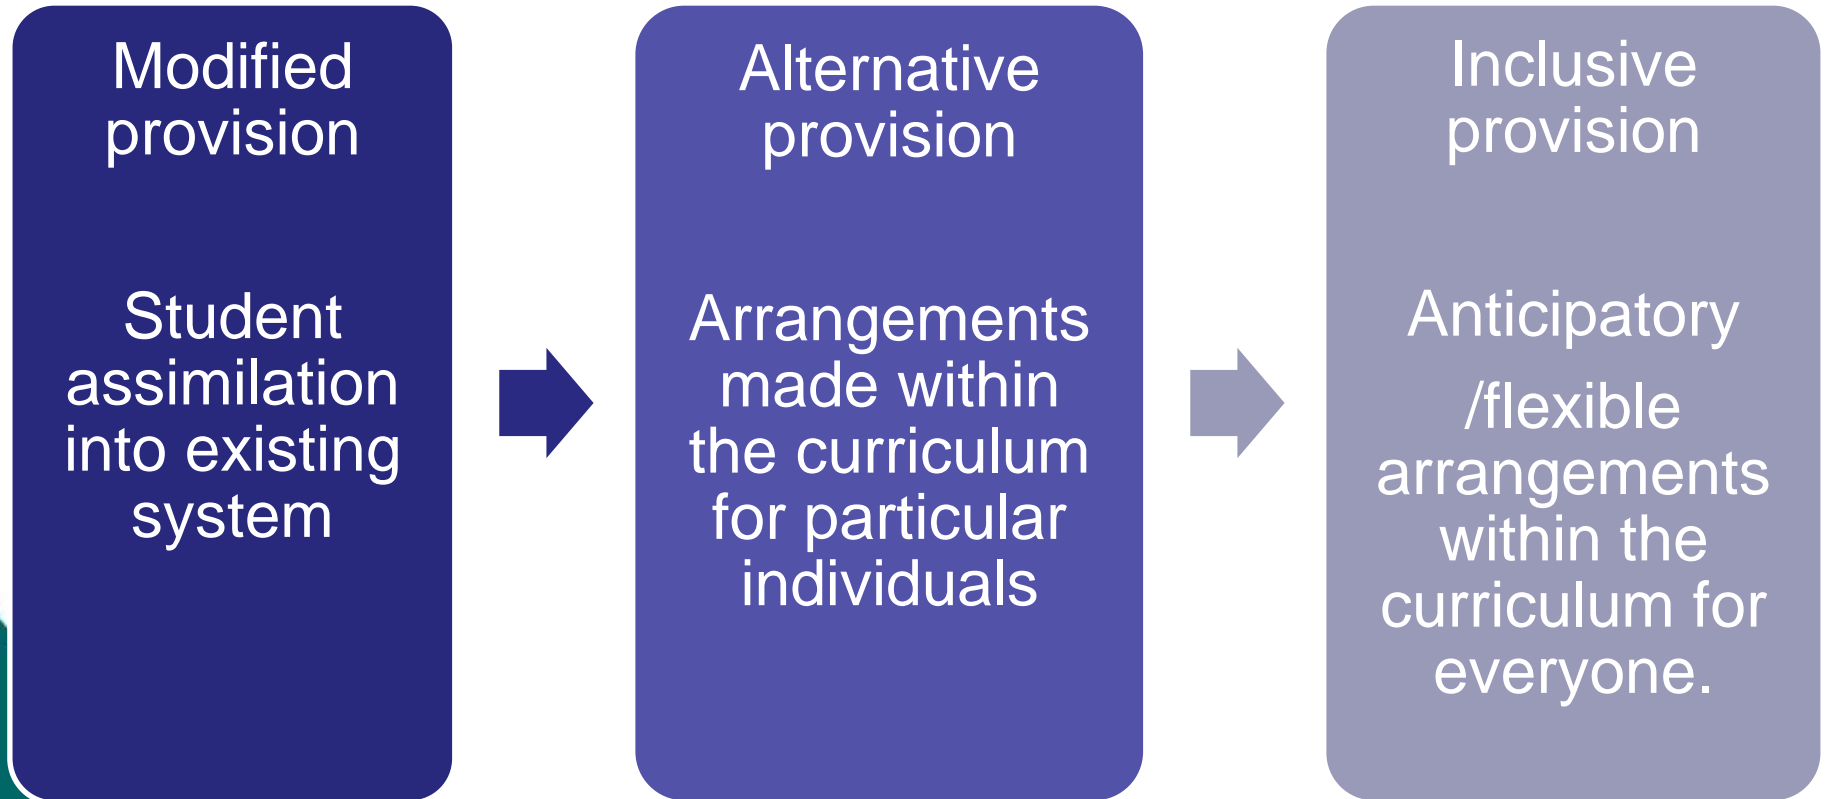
Modified provision

Student assimilation into existing system

Alternative provision

Arrangements made within the curriculum for particular individuals

Inclusive provision

Anticipatory

/flexible arrangements within the curriculum for everyone.